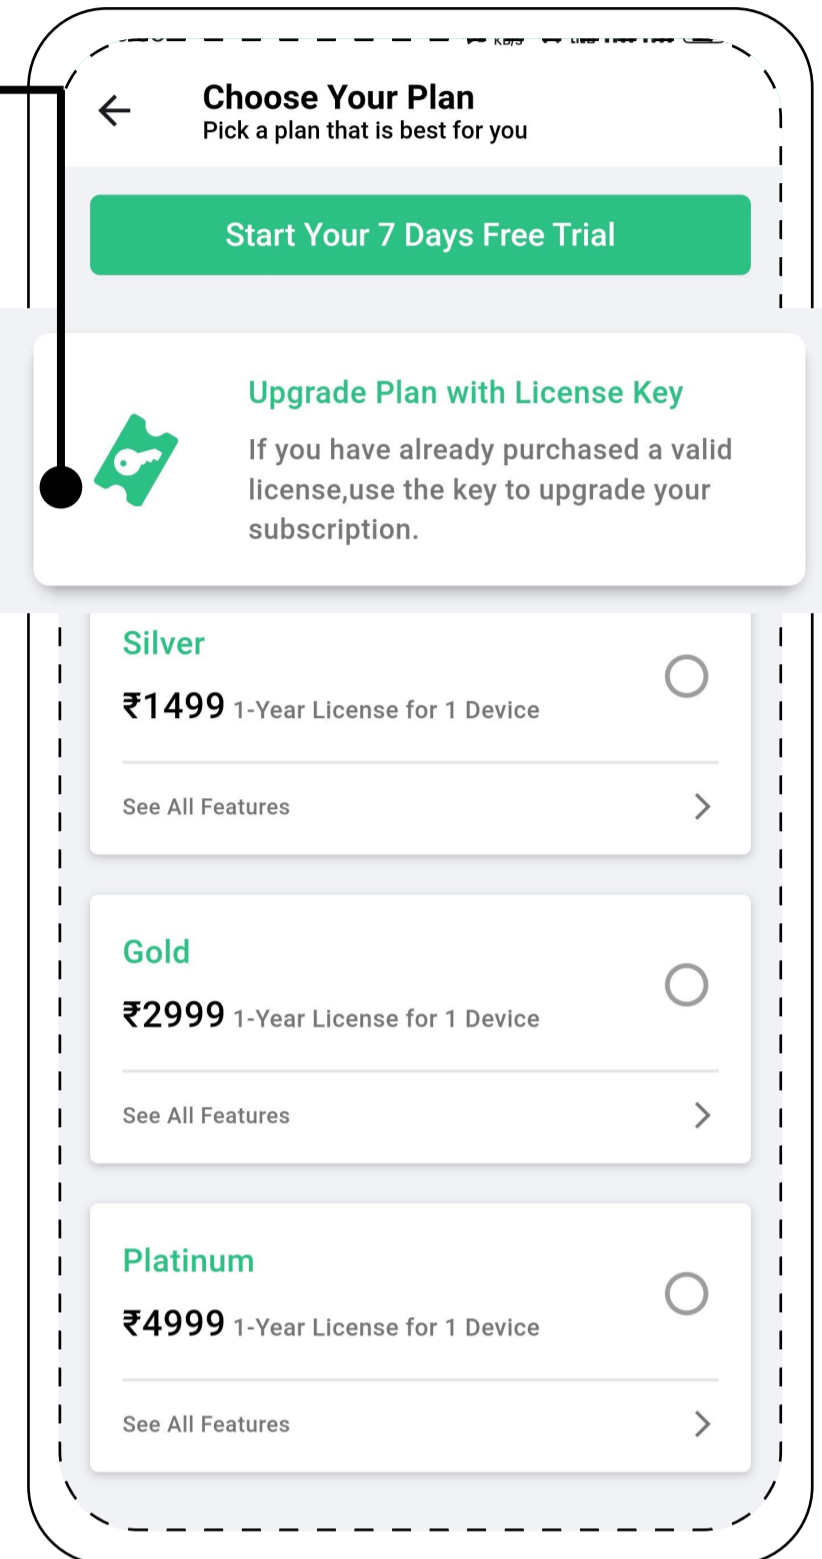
Choose Your Plan
Pick a plan that is best for you

Start Your 7 Days Free Trial

Upgrade Plan with License Key
If you have already purchased a valid license,use the key to upgrade your subscription.

Silver
₹1499 1-Year License for 1 Device
See All Features

Gold
₹2999 1-Year License for 1 Device
See All Features

Platinum
₹4999 1-Year License for 1 Device
See All Features